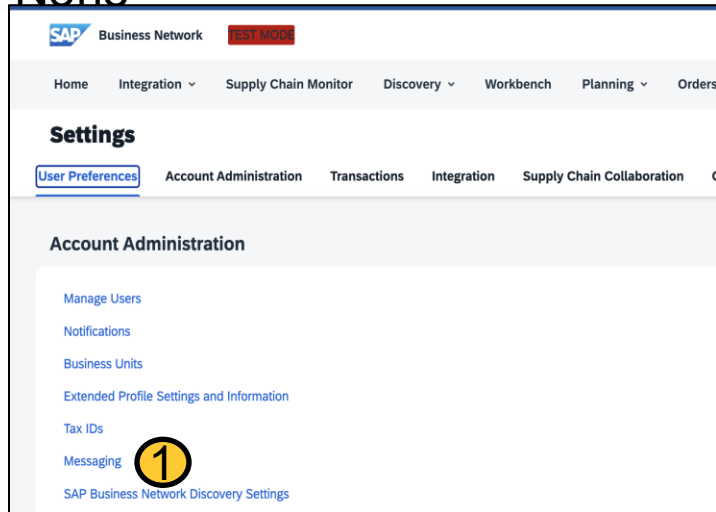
SAP Business Network TEST MODE

Home Integration ⌄ Supply Chain Monitor Discovery ⌄ Workbench Planning ⌄ Orders

Settings

User Preferences Account Administration Transactions Integration Supply Chain Collaboration

Account Administration

Manage Users

Notifications

Business Units

Extended Profile Settings and Information

Tax IDs

Messaging 1

SAP Business Network Discovery Settings